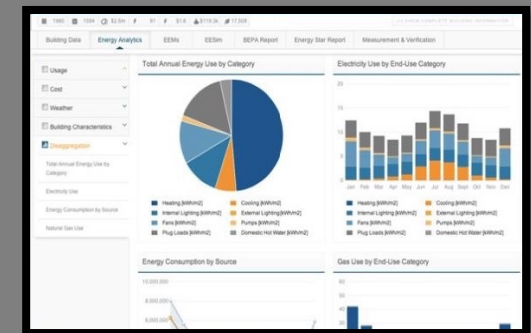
1980 1994 $2.5m 91 $1.6 $119.3k 17,008

Building Data | Energy Analytics | EEMs | EESim | BEPA Report | Energy Star Report | Measurement & Verification

Usage
Cost
Weather
Building Characteristics
Disaggregation
Total Annual Energy Use by Category
Electricity Use
Energy Consumption by Source
Natural Gas Use

Total Annual Energy Use by Category

Heating [kWh/m2]
Cooling [kWh/m2]
Internal Lighting [kWh/m2]
External Lighting [kWh/m2]
Fans [kWh/m2]
Pumps [kWh/m2]
Plug Loads [kWh/m2]
Domestic Hot Water [kWh/m2]

Electricity Use by End-Use Category

Jan Feb Mar Apr May Jun Jul Aug Sep Oct Nov Dec

Heating [kWh/m2]
Cooling [kWh/m2]
Internal Lighting [kWh/m2]
External Lighting [kWh/m2]
Fans [kWh/m2]
Pumps [kWh/m2]
Plug Loads [kWh/m2]
Domestic Hot Water [kWh/m2]

Energy Consumption by Source

10,000,000
8,000,000

Gas Use by End-Use Category